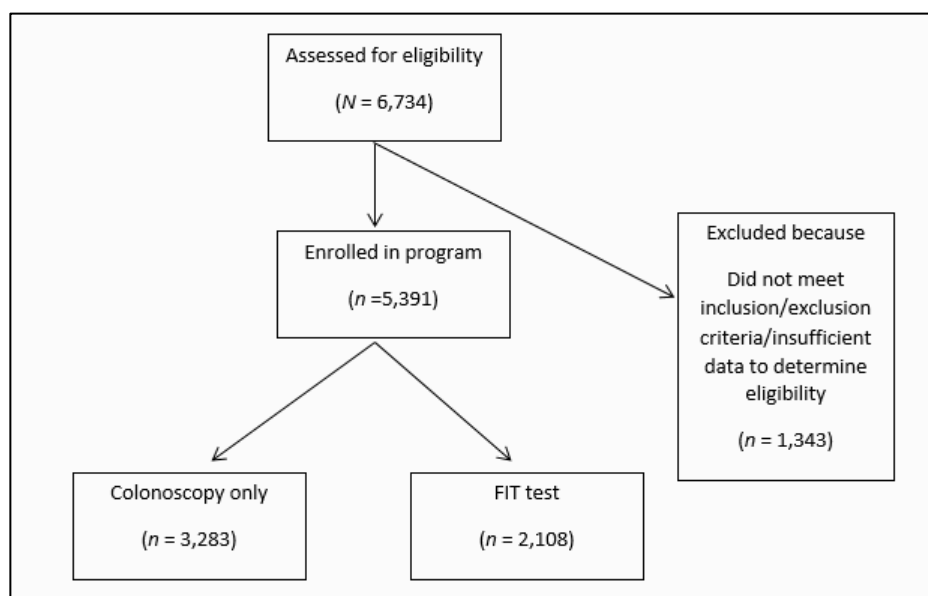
Assessed for eligibility

($N$ = 6,734)

Enrolled in program

($n$ =5,391)

Excluded because

Did not meet inclusion/exclusion criteria/insufficient data to determine eligibility

($n$ = 1,343)

Colonoscopy only

($n$ = 3,283)

FIT test

($n$ = 2,108)